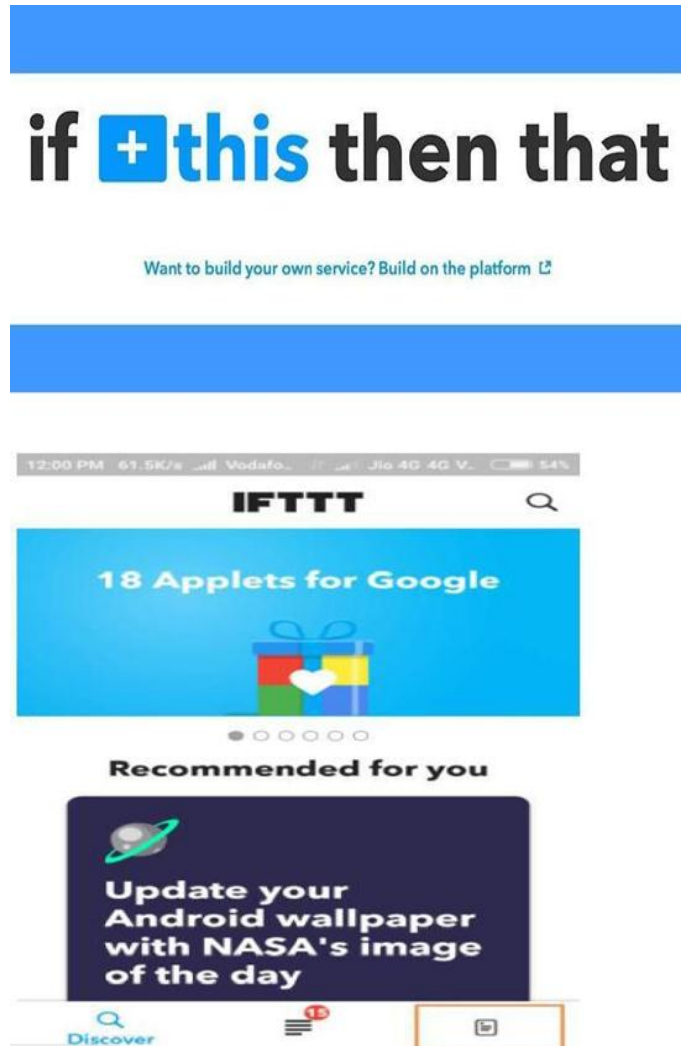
if this then that

Want to build your own service? Build on the platform

12:00 PM 61.5K/s Vodafo.. Jio 4G 4G V.. 54%

IFTTT

18 Applets for Google

Recommended for you

Update your Android wallpaper with NASA's image of the day

Discover

15